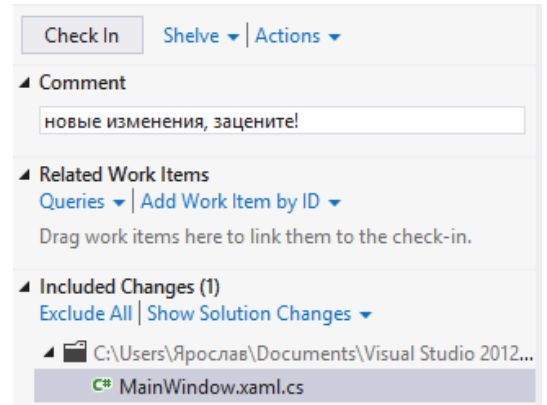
Check In | Shelve | Actions

Comment

новые изменения, зацените!

Related Work Items

Queries | Add Work Item by ID

Drag work items here to link them to the check-in.

Included Changes (1)

Exclude All | Show Solution Changes

C:\Users\Ярослав\Documents\Visual Studio 2012...

C# MainWindow.xaml.cs